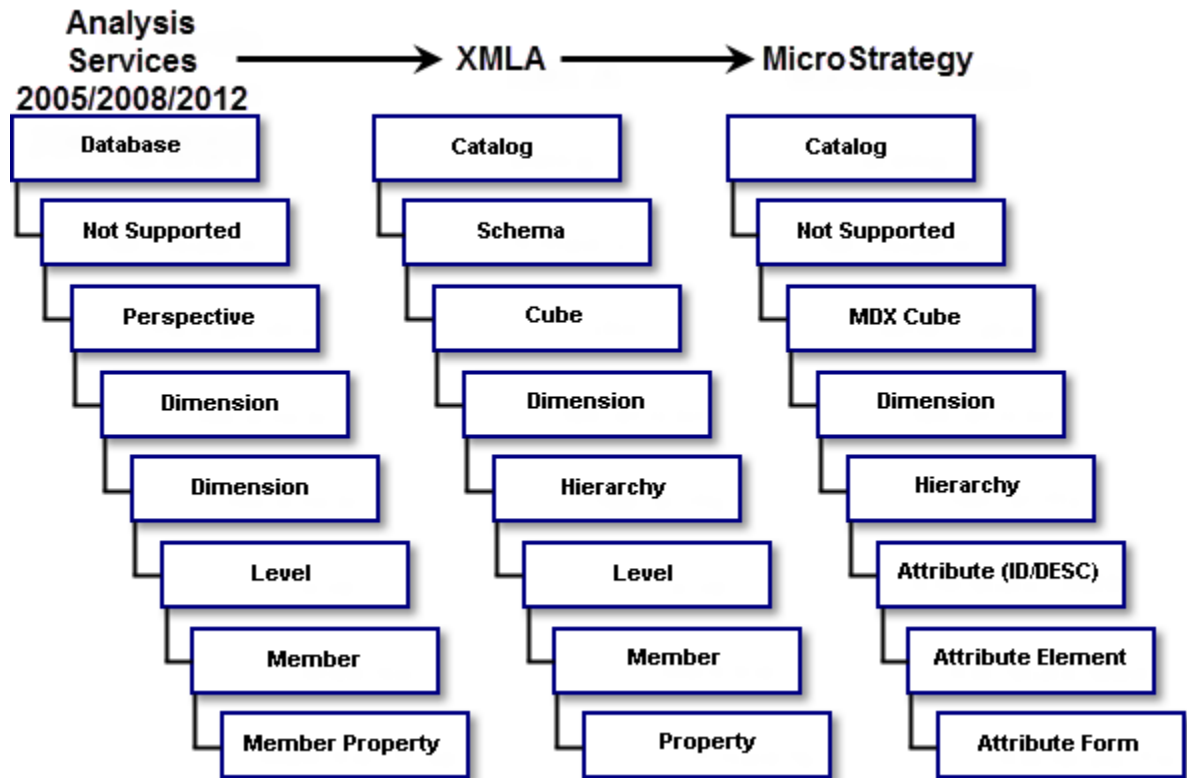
Analysis Services 2005/2008/2012

XMLA

MicroStrategy

Database
Not Supported
Perspective
Dimension
Dimension
Level
Member
Member Property

Catalog
Schema
Cube
Dimension
Hierarchy
Level
Member
Property

Catalog
Not Supported
MDX Cube
Dimension
Hierarchy
Attribute (ID/DESC)
Attribute Element
Attribute Form